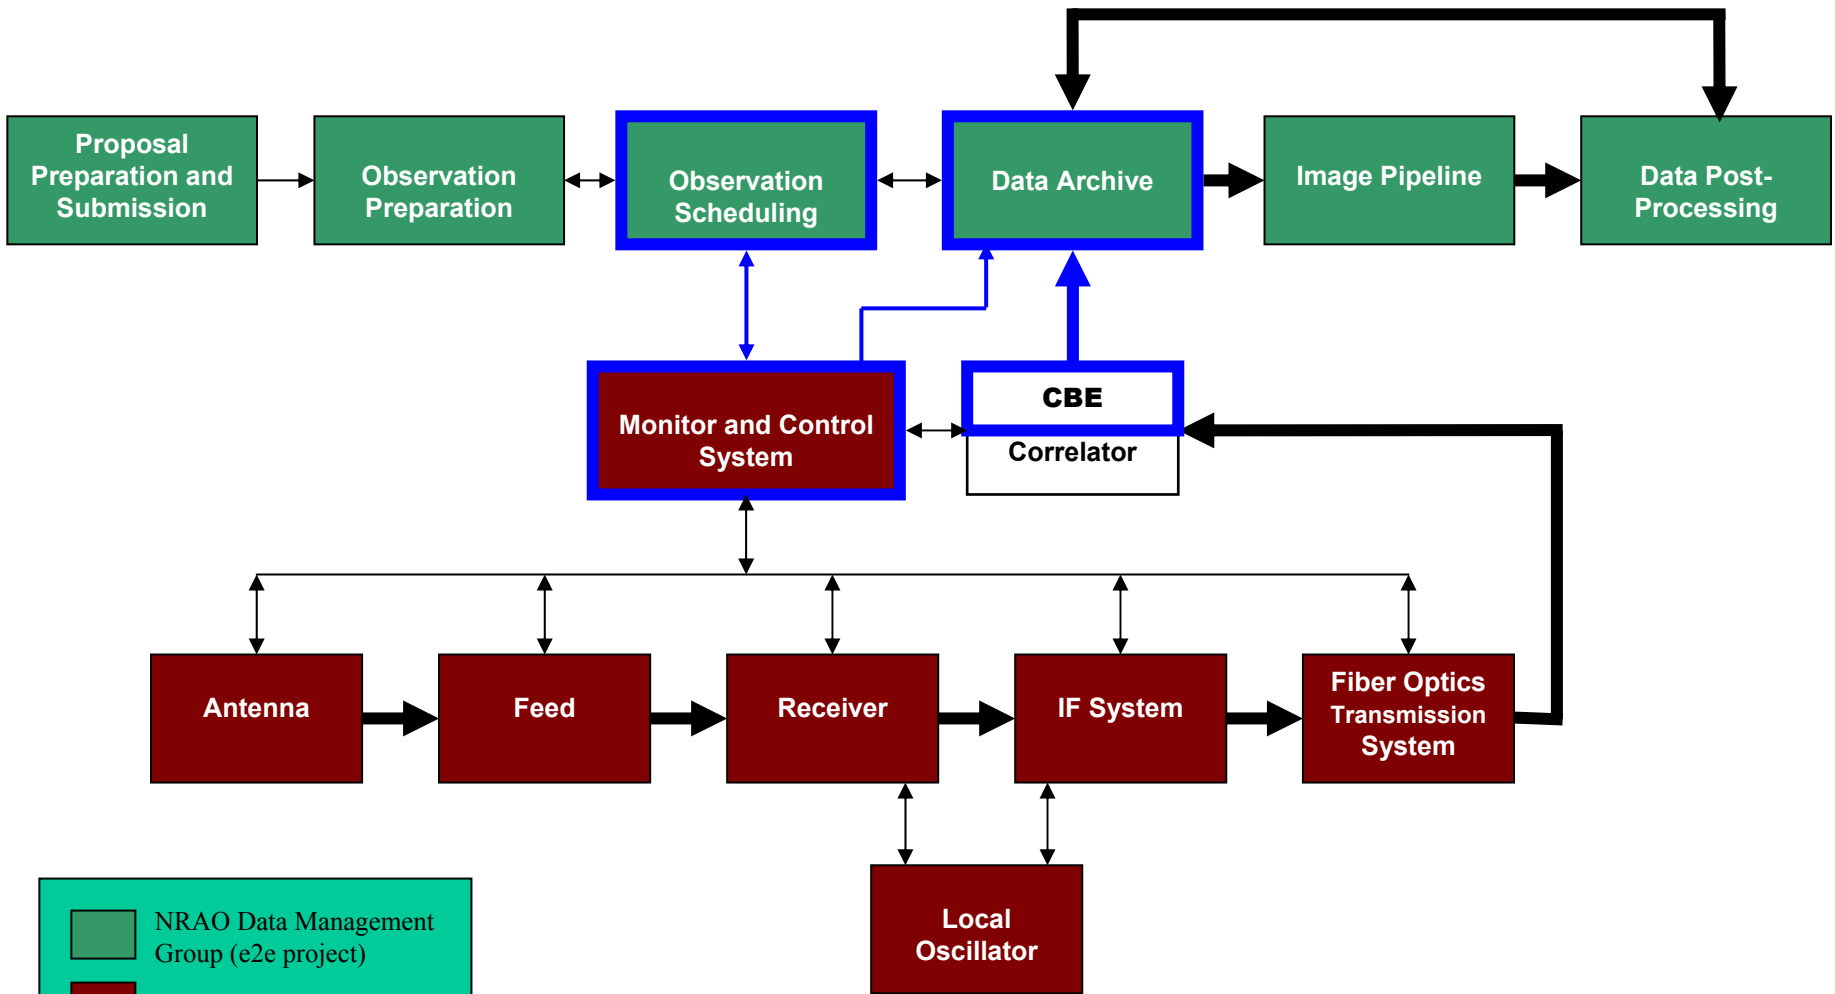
Proposal Preparation and Submission

Observation Preparation

Observation Scheduling

Data Archive

Image Pipeline

Data Post-Processing

Monitor and Control System

CBE

Correlator

Antenna

Feed

Receiver

IF System

Fiber Optics Transmission System

Local Oscillator

NRAO Data Management Group (e2e project)